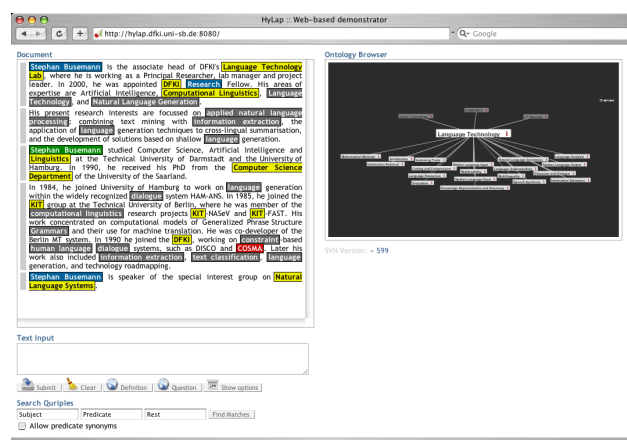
HyLap :: Web-based demonstrator

http://hylap.dfki.uni-sb.de:8080/

Google

Document

Stephan Busemann is the associate head of DFKI's Language Technology Lab, where he is working as a Principal Researcher, lab manager and project leader. In 2000, he was appointed DFKI Research Fellow. His areas of expertise are Artificial Intelligence, Computational Linguistics, Language Technology, and Natural Language Generation.

His present research interests are focussed on applied natural language processing: combining text mining with information extraction, the application of language generation techniques to cross-lingual summarisation, and the development of solutions based on shallow language generation.

Stephan Busemann studied Computer Science, Artificial Intelligence and Linguistics at the Technical University of Darmstadt and the University of Hamburg. In 1990, he received his PhD from the Computer Science Department of the University of the Saarland.

In 1984, he joined University of Hamburg to work on language generation within the widely recognized dialogue system HAM-ANS. In 1985, he joined the KIT group at the Technical University of Berlin, where he was member of the computational linguistics research projects KIT NASEV and KIT-FAST. His work concentrated on computational models of Generalized Phrase Structure Grammars and their use for machine translation. He was co-developer of the Berlin MT system. In 1990 he joined the DFKI, working on constraint-based human language dialogue systems, such as DISCO and COSMA. Later his work also included information extraction, text classification, language generation, and technology roadmapping.

Stephan Busemann is speaker of the special interest group on Natural Language Systems.

Ontology Browser

Language Technology

SVN Version: • 599

Text Input

Submit | Clear | Definiton | Question | Show options

Search Quriples

Subject | Predicate | Rest | Find Matches

Allow predicate synonyms